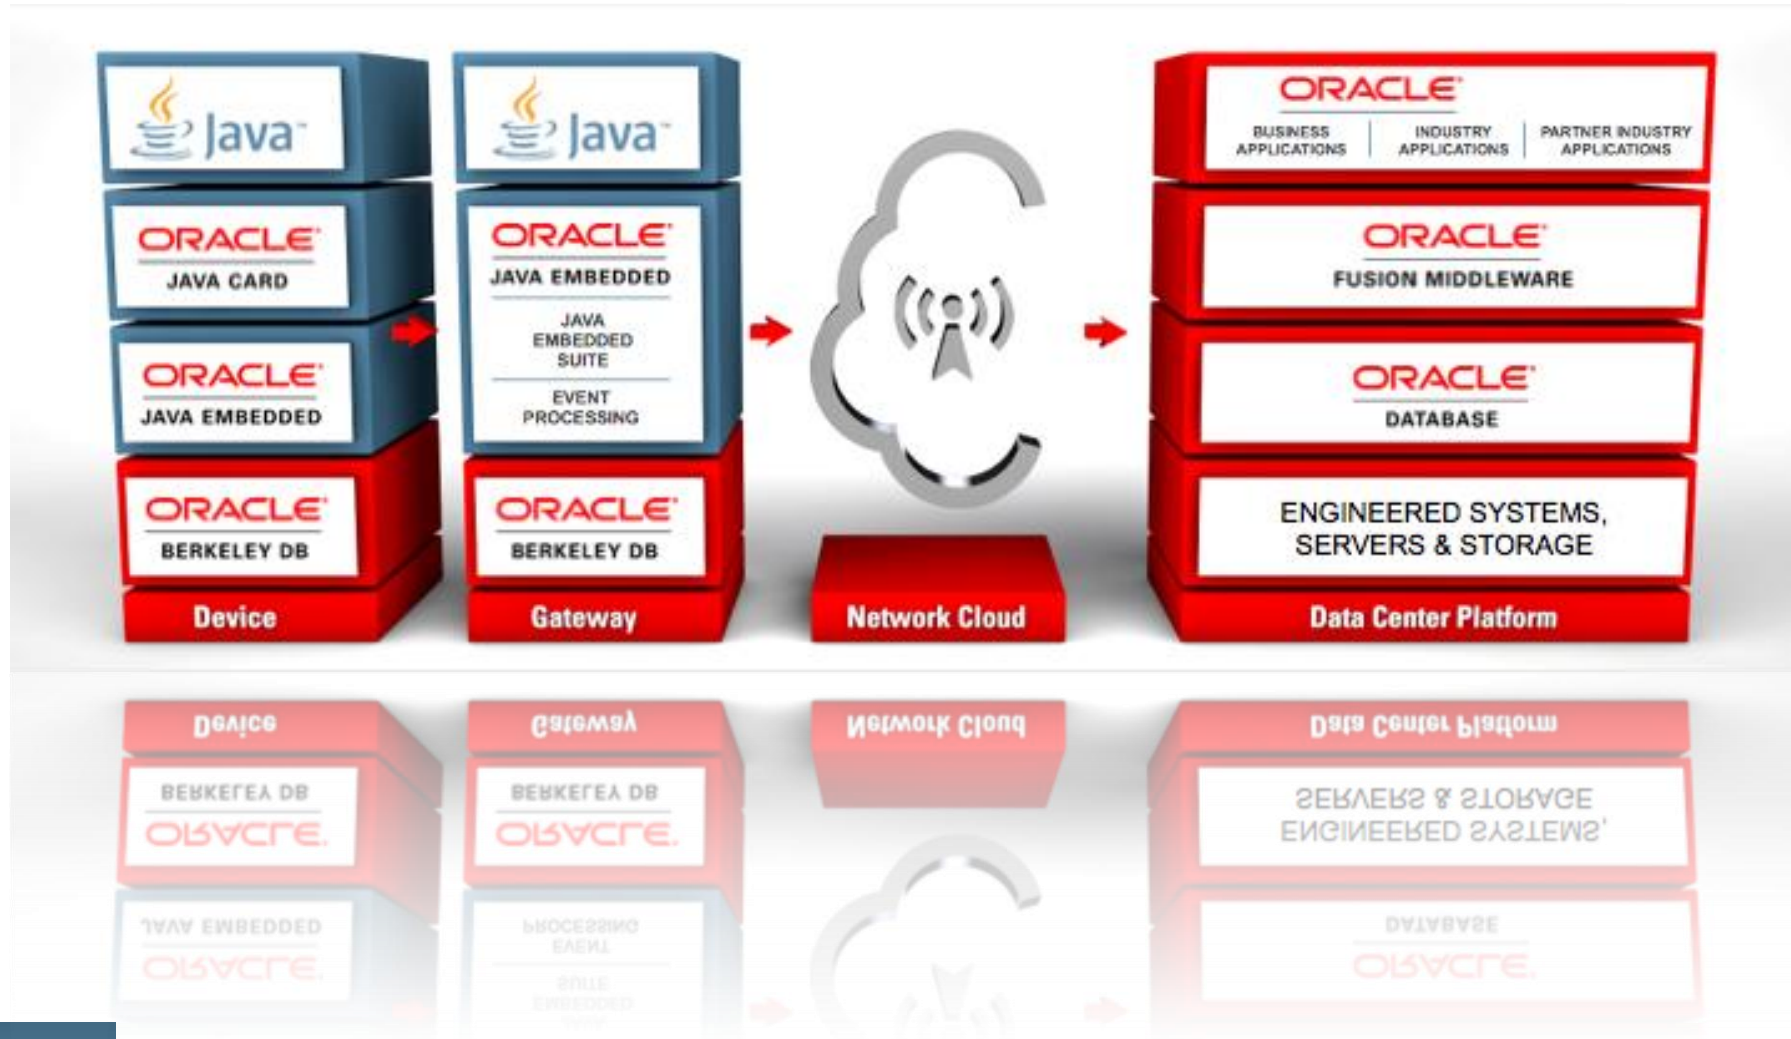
Java

ORACLE
JAVA CARD

ORACLE
JAVA EMBEDDED

ORACLE
BERKELEY DB

Device

Java

ORACLE
JAVA EMBEDDED

JAVA EMBEDDED SUITE

EVENT PROCESSING

ORACLE
BERKELEY DB

Gateway

Network Cloud

ORACLE
BUSINESS APPLICATIONS
INDUSTRY APPLICATIONS
PARTNER INDUSTRY APPLICATIONS

ORACLE
FUSION MIDDLEWARE

ORACLE
DATABASE

ENGINEERED SYSTEMS, SERVERS & STORAGE

Data Center Platform